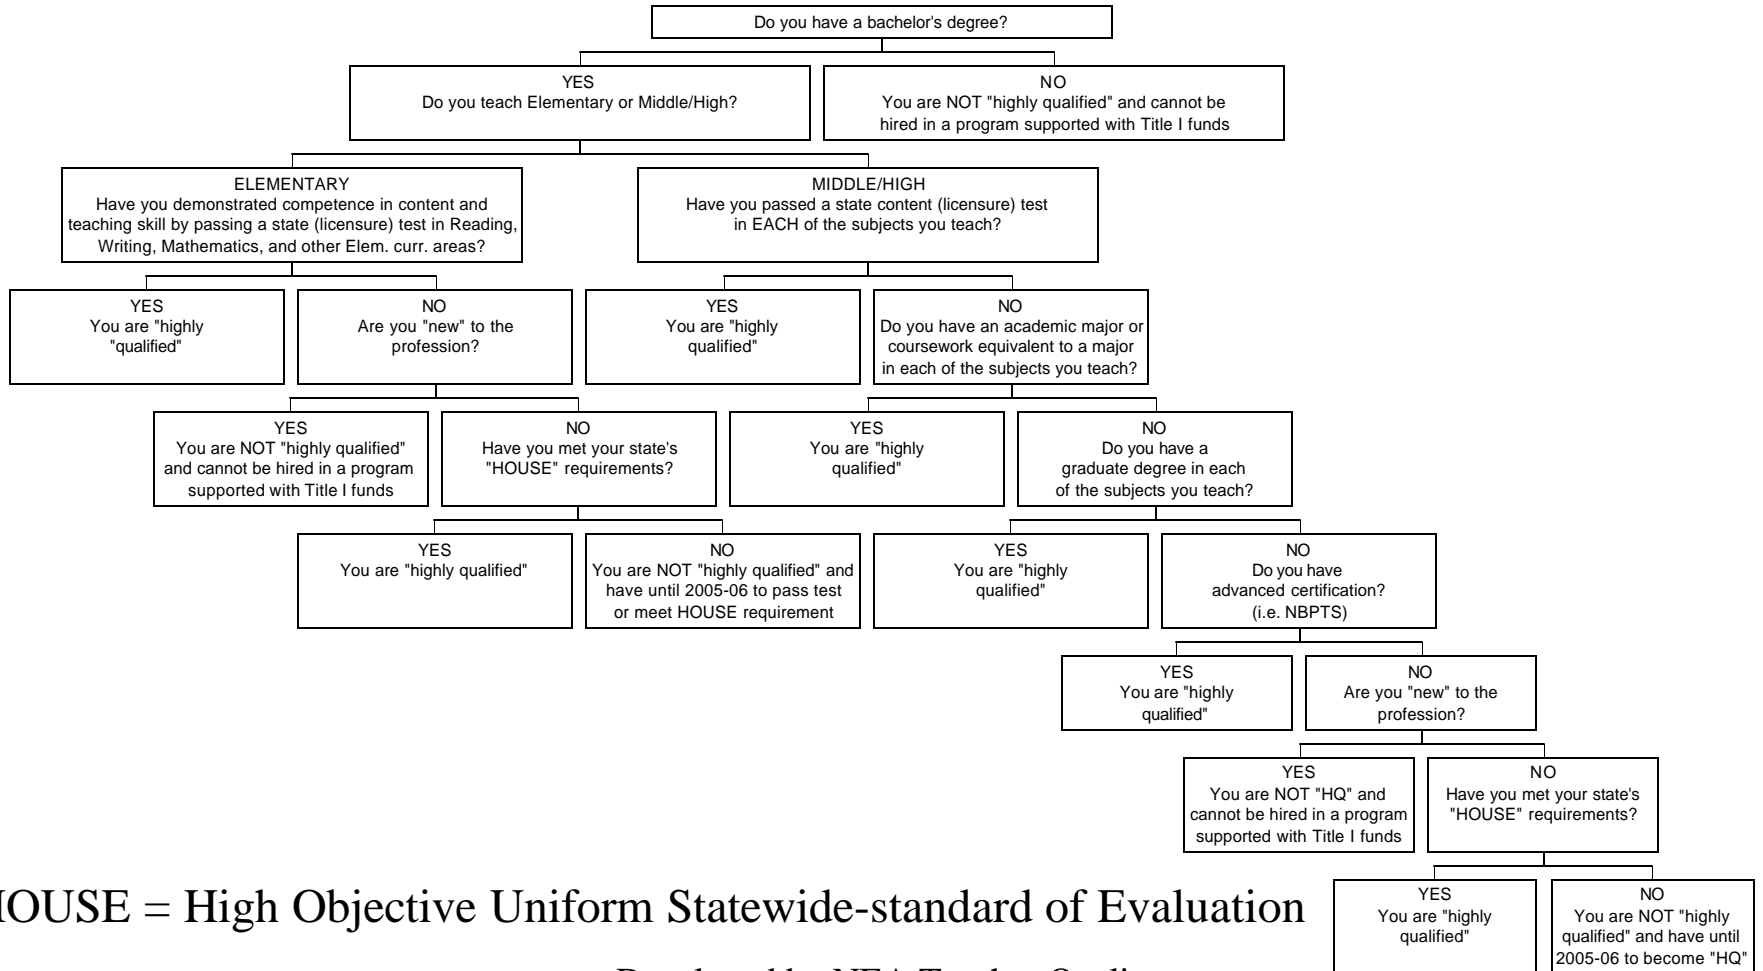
Do you have a bachelor's degree?

YES
Do you teach Elementary or Middle/High?

NO
You are NOT "highly qualified" and cannot be hired in a program supported with Title I funds

ELEMENTARY
Have you demonstrated competence in content and teaching skill by passing a state (licensure) test in Reading, Writing, Mathematics, and other Elem. curr. areas?

MIDDLE/HIGH
Have you passed a state content (licensure) test in EACH of the subjects you teach?

YES
You are "highly "qualified"

NO
Are you "new" to the profession?

YES
You are "highly qualified"

NO
Do you have an academic major or coursework equivalent to a major in each of the subjects you teach?

YES
You are NOT "highly qualified" and cannot be hired in a program supported with Title I funds

NO
Have you met your state's "HOUSE" requirements?

YES
You are "highly qualified"

NO
Do you have a graduate degree in each of the subjects you teach?

YES
You are "highly qualified"

NO
You are NOT "highly qualified" and have until 2005-06 to pass test or meet HOUSE requirement

YES
You are "highly qualified"

NO
Do you have advanced certification? (i.e. NBPTS)

YES
You are "highly qualified"

NO
Are you "new" to the profession?

YES
You are NOT "HQ" and cannot be hired in a program supported with Title I funds

NO
Have you met your state's "HOUSE" requirements?

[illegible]OUSE = High Objective Uniform Statewide-standard of Evaluation

YES
You are "highly qualified"

NO
You are NOT "highly qualified" and have until 2005-06 to become "HQ"

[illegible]